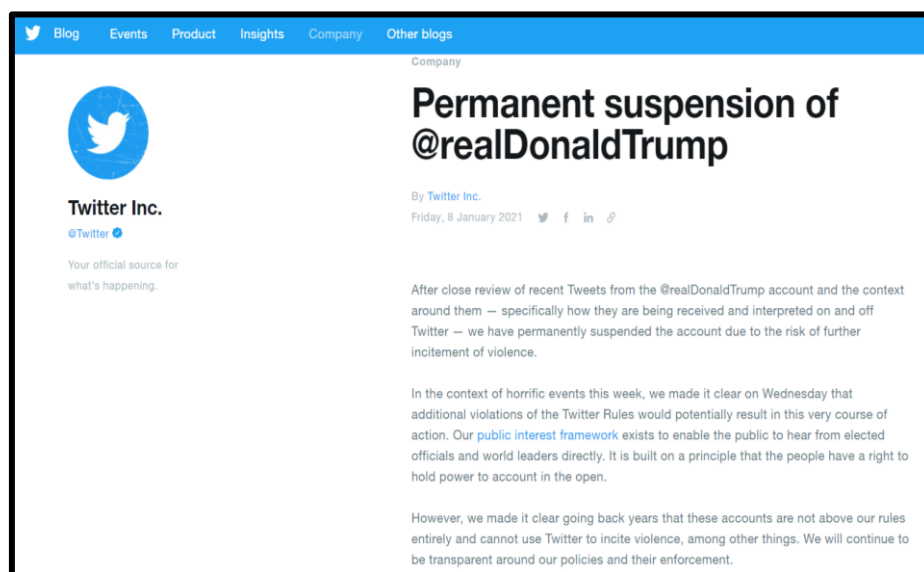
Blog Events Product Insights Company Other blogs

Company

Permanent suspension of @realDonaldTrump

Twitter Inc.
@Twitter

Your official source for what's happening.

By Twitter Inc.
Friday, 8 January 2021

After close review of recent Tweets from the @realDonaldTrump account and the context around them — specifically how they are being received and interpreted on and off Twitter — we have permanently suspended the account due to the risk of further incitement of violence.

In the context of horrific events this week, we made it clear on Wednesday that additional violations of the Twitter Rules would potentially result in this very course of action. Our public interest framework exists to enable the public to hear from elected officials and world leaders directly. It is built on a principle that the people have a right to hold power to account in the open.

However, we made it clear going back years that these accounts are not above our rules entirely and cannot use Twitter to incite violence, among other things. We will continue to be transparent around our policies and their enforcement.